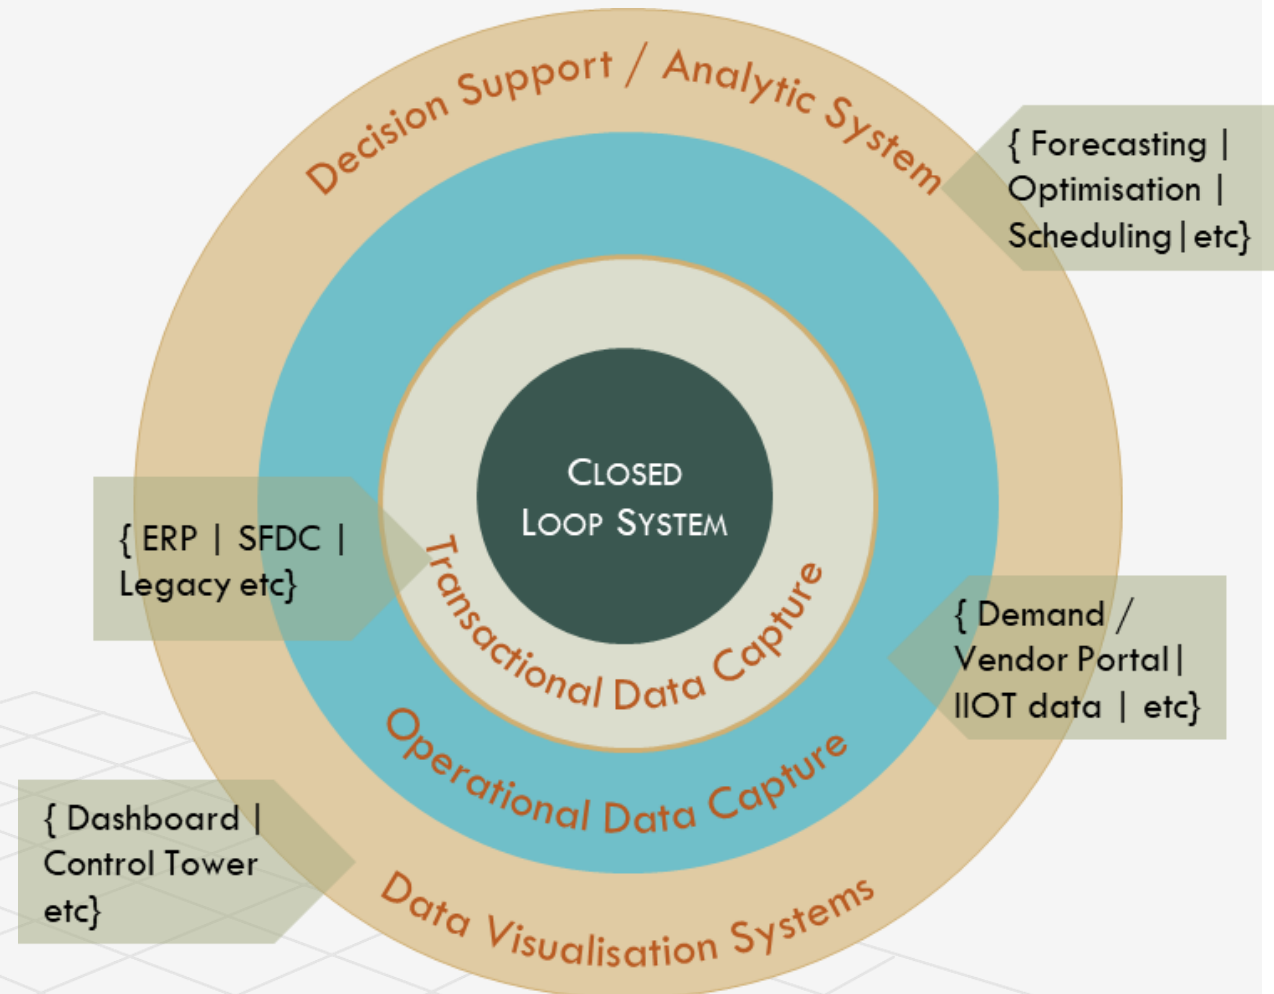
Decision Support / Analytic System

{ Forecasting | Optimisation | Scheduling | etc}

CLOSED LOOP SYSTEM

{ ERP | SFDC | Legacy etc}

Transactional Data Capture

{ Demand / Vendor Portal | IIOT data | etc}

Operational Data Capture

{ Dashboard | Control Tower etc}

Data Visualisation Systems